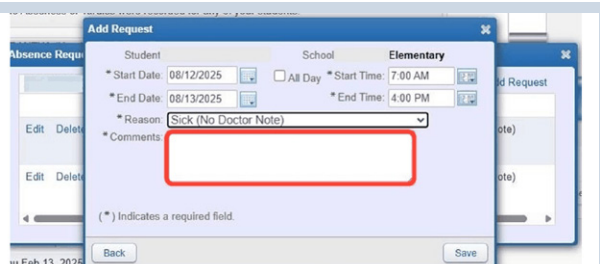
Absence Reque

Edit Delete

Edit Delete

d Request

ote)

ote)

Add Request

Student

School Elementary

* Start Date: 08/12/2025

All Day

* Start Time: 7:00 AM

* End Date: 08/13/2025

* End Time: 4:00 PM

* Reason: Sick (No Doctor Note)

* Comments:

(*) Indicates a required field.

Back

Save